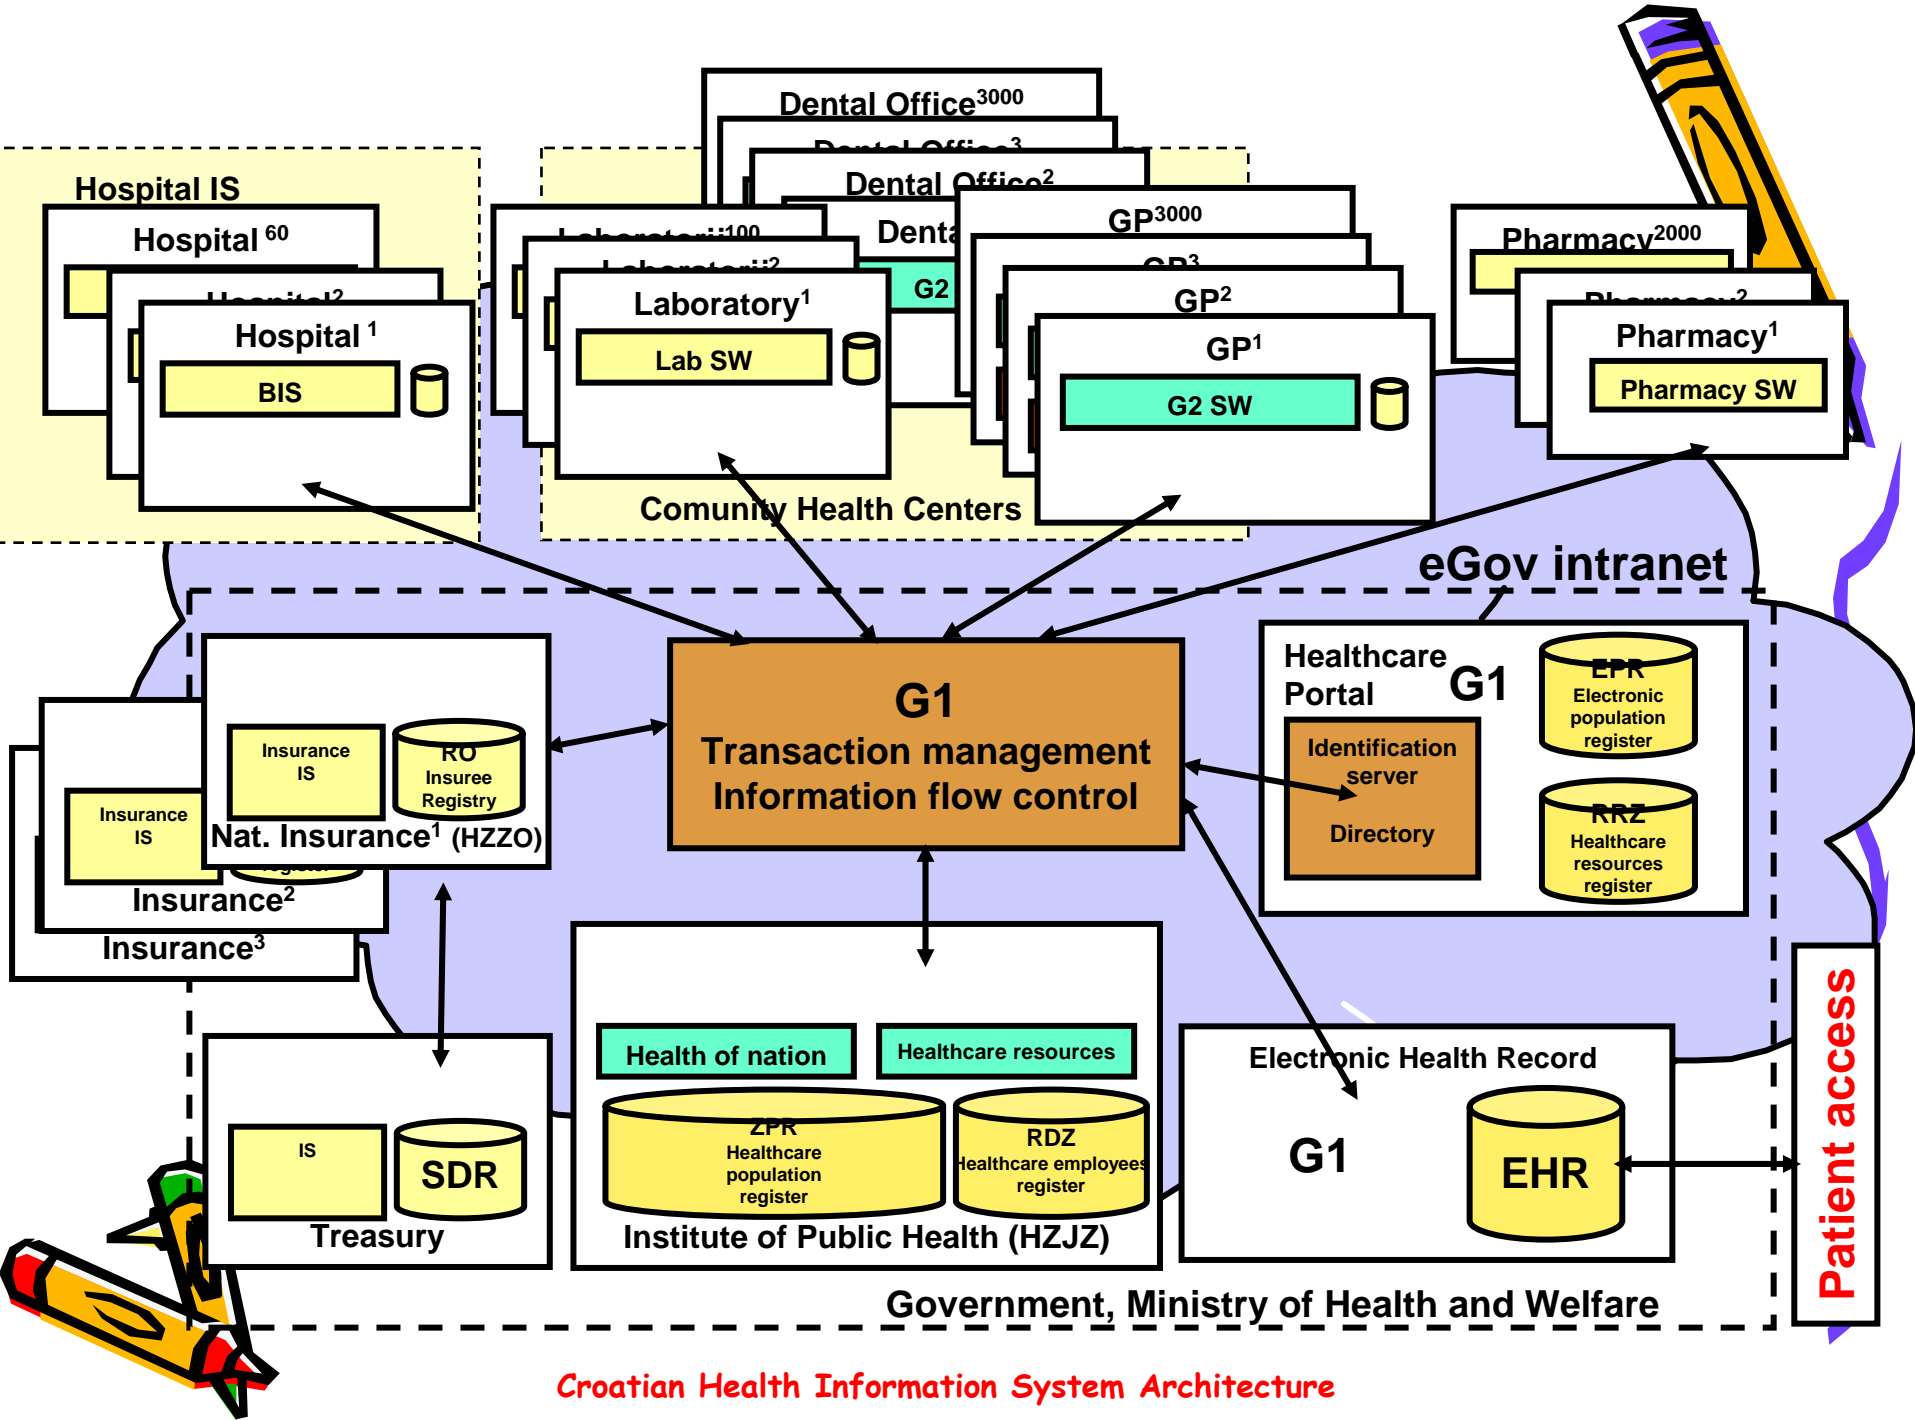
Hospital IS

Hospital $^{60}$

Hospital$^{2}$

Hospital $^{1}$

BIS

Dental Office$^{3000}$

Dental Office$^{3}$

Dental Office$^{2}$

Denta

G2

Laboratory$^{100}$

Laboratory$^{2}$

Laboratory$^{1}$

Lab SW

GP$^{3000}$

GP$^{3}$

GP$^{2}$

GP$^{1}$

G2 SW

Comunity Health Centers

Pharmacy$^{2000}$

Pharmacy$^{2}$

Pharmacy$^{1}$

Pharmacy SW

eGov intranet

Insurance IS

RO Insuree Registry

Nat. Insurance$^{1}$ (HZZO)

Insurance IS

Insurance$^{2}$

Insurance$^{3}$

G1
Transaction management
Information flow control

Healthcare Portal

G1

Identification server

Directory

EPR
Electronic population register

RRZ
Healthcare resources register

IS

SDR

Treasury

Health of nation

Healthcare resources

ZPR
Healthcare population register

RDZ
Healthcare employees register

Institute of Public Health (HZJZ)

Electronic Health Record

G1

EHR

Patient access

Government, Ministry of Health and Welfare

Croatian Health Information System Architecture